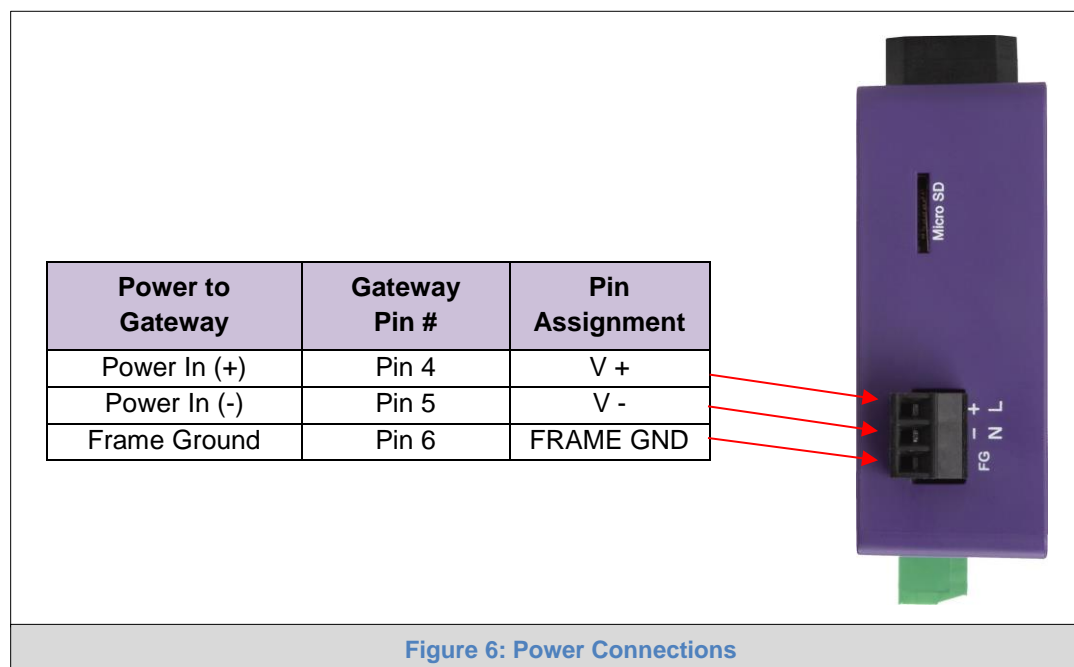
| Power to Gateway | Gateway Pin # | Pin Assignment |
|---|---|---|
| Power In (+) | Pin 4 | V + |
| Power In (-) | Pin 5 | V - |
| Frame Ground | Pin 6 | FRAME GND |

Micro SD

+ L

– N

FG

Figure 6: Power Connections